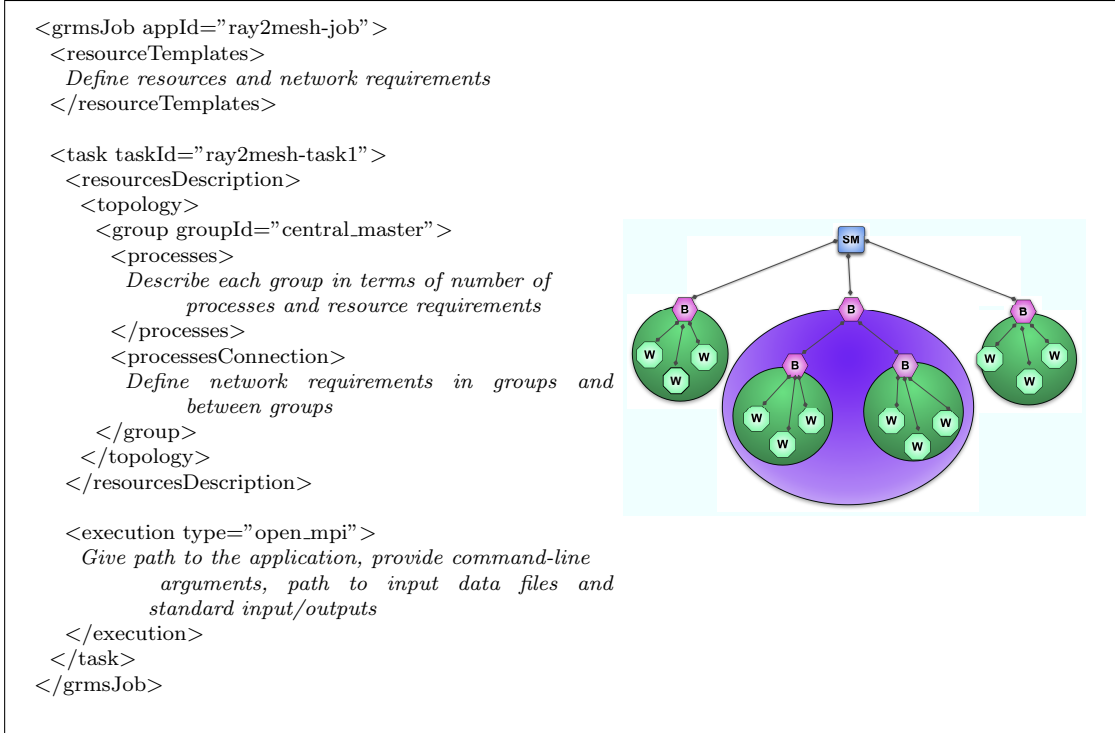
<grmsJob appId="ray2mesh-job">
<resourceTemplates>
*Define resources and network requirements*
</resourceTemplates>

<task taskId="ray2mesh-task1">
<resourcesDescription>
<topology>
<group groupId="central_master">
<processes>
*Describe each group in terms of number of processes and resource requirements*
</processes>
<processesConnection>
*Define network requirements in groups and between groups*
</group>
</topology>
</resourcesDescription>

<execution type="open_mpi">
*Give path to the application, provide command-line arguments, path to input data files and standard input/outputs*
</execution>
</task>
</grmsJob>

SM
B
W W W
B
B
W W W
B
W W W
B
W W W